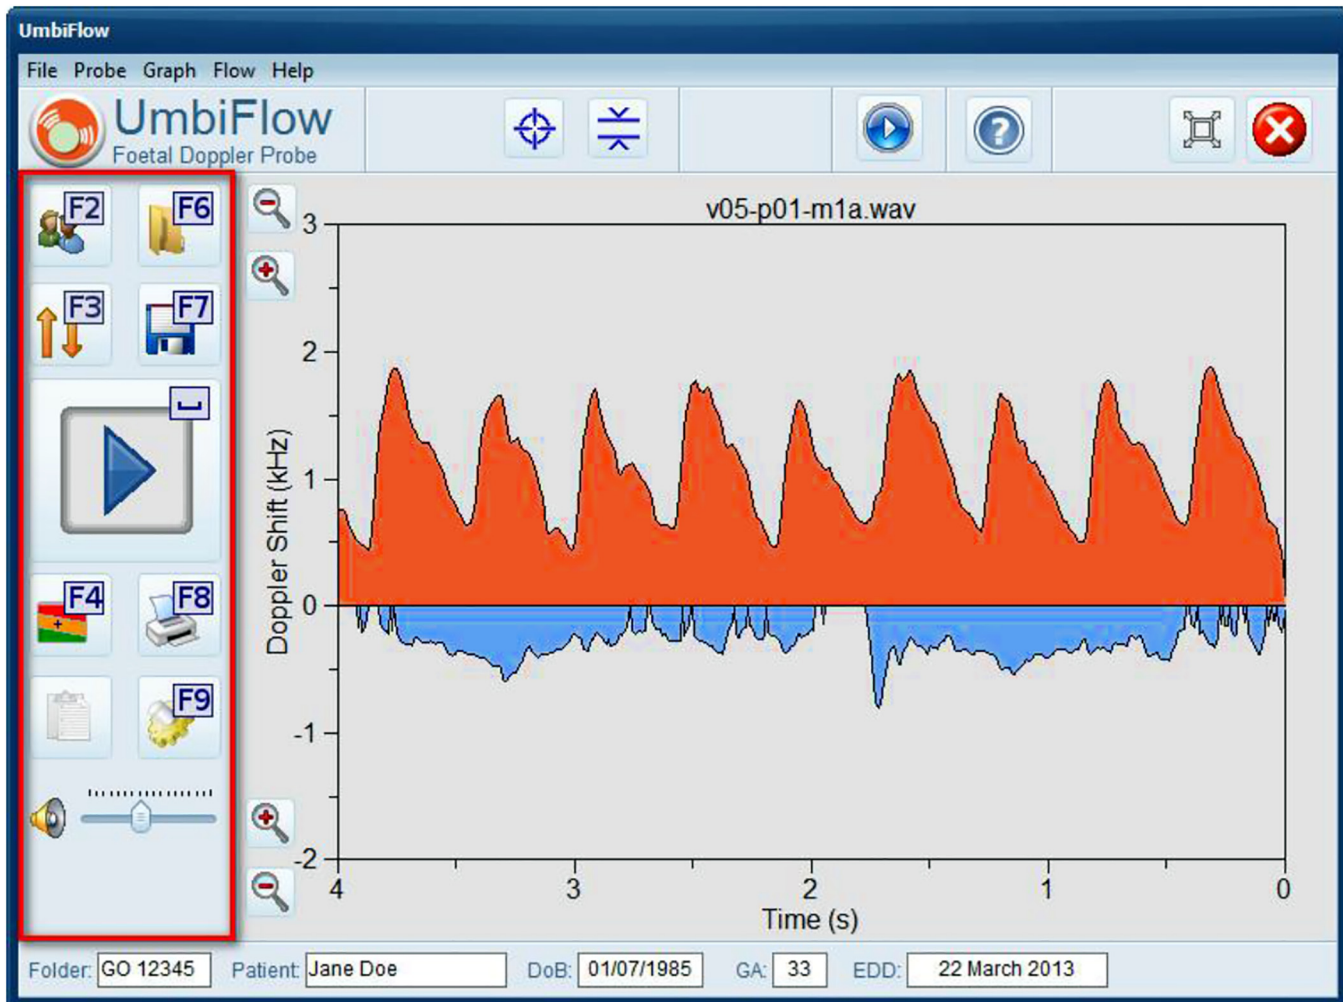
UmbiFlow

File Probe Graph Flow Help

UmbiFlow
Foetal Doppler Probe

F2 F6
F3 F7
F4 F8
F9

v05-p01-m1a.wav

Doppler Shift (kHz)

3
2
1
0
-1
-2

4 3 2 1 0
Time (s)

Folder: GO 12345 Patient: Jane Doe DoB: 01/07/1985 GA: 33 EDD: 22 March 2013